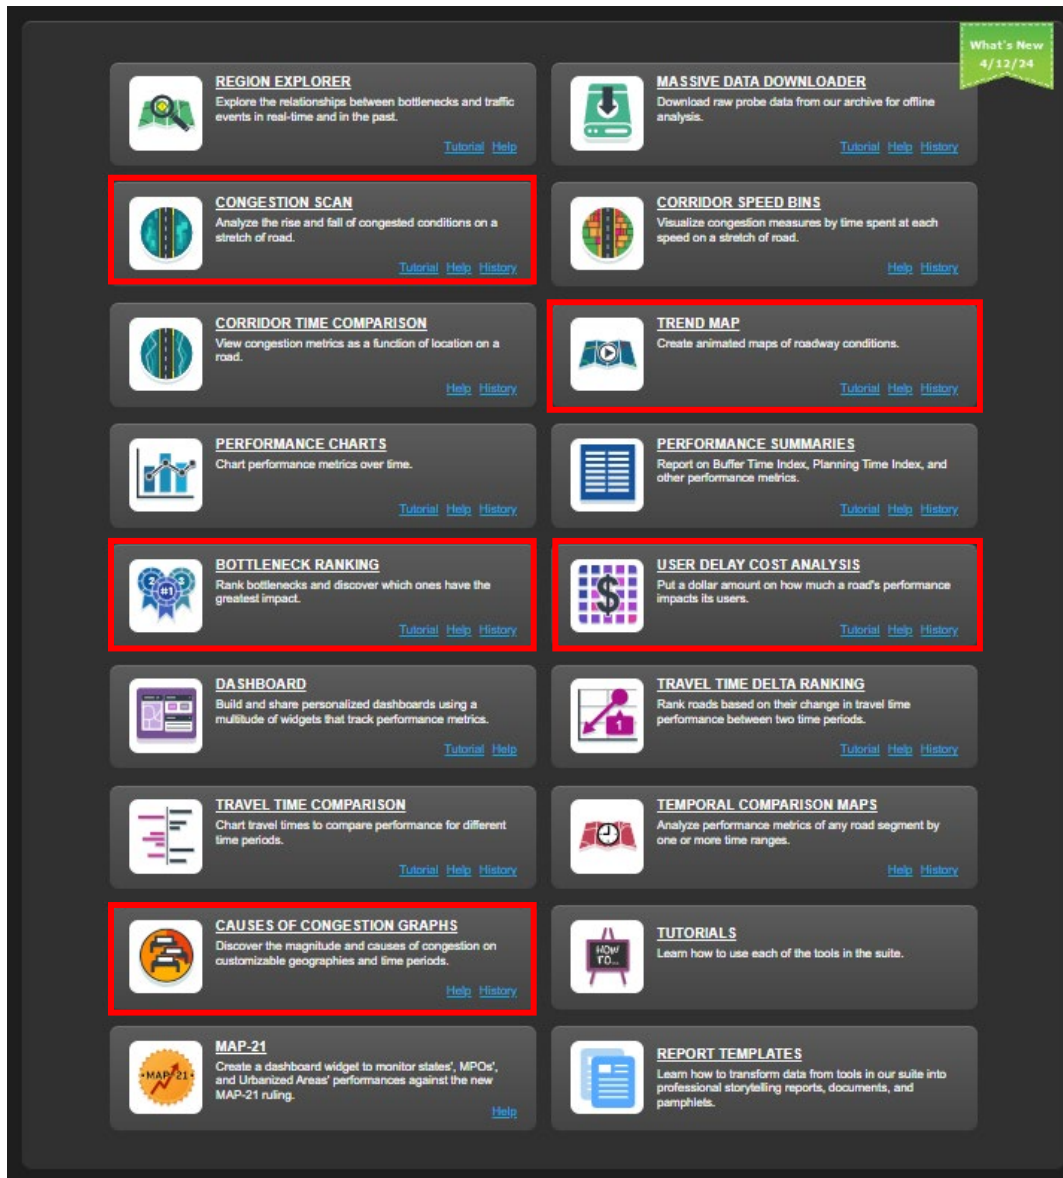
What's New
4/12/24

REGION EXPLORER
Explore the relationships between bottlenecks and traffic events in real-time and in the past.
Tutorial Help

MASSIVE DATA DOWNLOADER
Download raw probe data from our archive for offline analysis.
Tutorial Help History

CONGESTION SCAN
Analyze the rise and fall of congested conditions on a stretch of road.
Tutorial Help History

CORRIDOR SPEED BINS
Visualize congestion measures by time spent at each speed on a stretch of road.
Help History

CORRIDOR TIME COMPARISON
View congestion metrics as a function of location on a road.
Help History

TREND MAP
Create animated maps of roadway conditions.
Tutorial Help History

PERFORMANCE CHARTS
Chart performance metrics over time.
Tutorial Help History

PERFORMANCE SUMMARIES
Report on Buffer Time Index, Planning Time Index, and other performance metrics.
Tutorial Help History

BOTTLENECK RANKING
Rank bottlenecks and discover which ones have the greatest impact.
Tutorial Help History

USER DELAY COST ANALYSIS
Put a dollar amount on how much a road's performance impacts its users.
Tutorial Help History

DASHBOARD
Build and share personalized dashboards using a multitude of widgets that track performance metrics.
Tutorial Help

TRAVEL TIME DELTA RANKING
Rank roads based on their change in travel time performance between two time periods.
Tutorial Help History

TRAVEL TIME COMPARISON
Chart travel times to compare performance for different time periods.
Tutorial Help History

TEMPORAL COMPARISON MAPS
Analyze performance metrics of any road segment by one or more time ranges.
Help History

CAUSES OF CONGESTION GRAPHS
Discover the magnitude and causes of congestion on customizable geographies and time periods.
Help History

TUTORIALS
Learn how to use each of the tools in the suite.

HOW TO...

MAP-21
Create a dashboard widget to monitor states', MPOs', and Urbanized Areas' performances against the new MAP-21 ruling.
Help

MAP-21

REPORT TEMPLATES
Learn how to transform data from tools in our suite into professional storytelling reports, documents, and pamphlets.